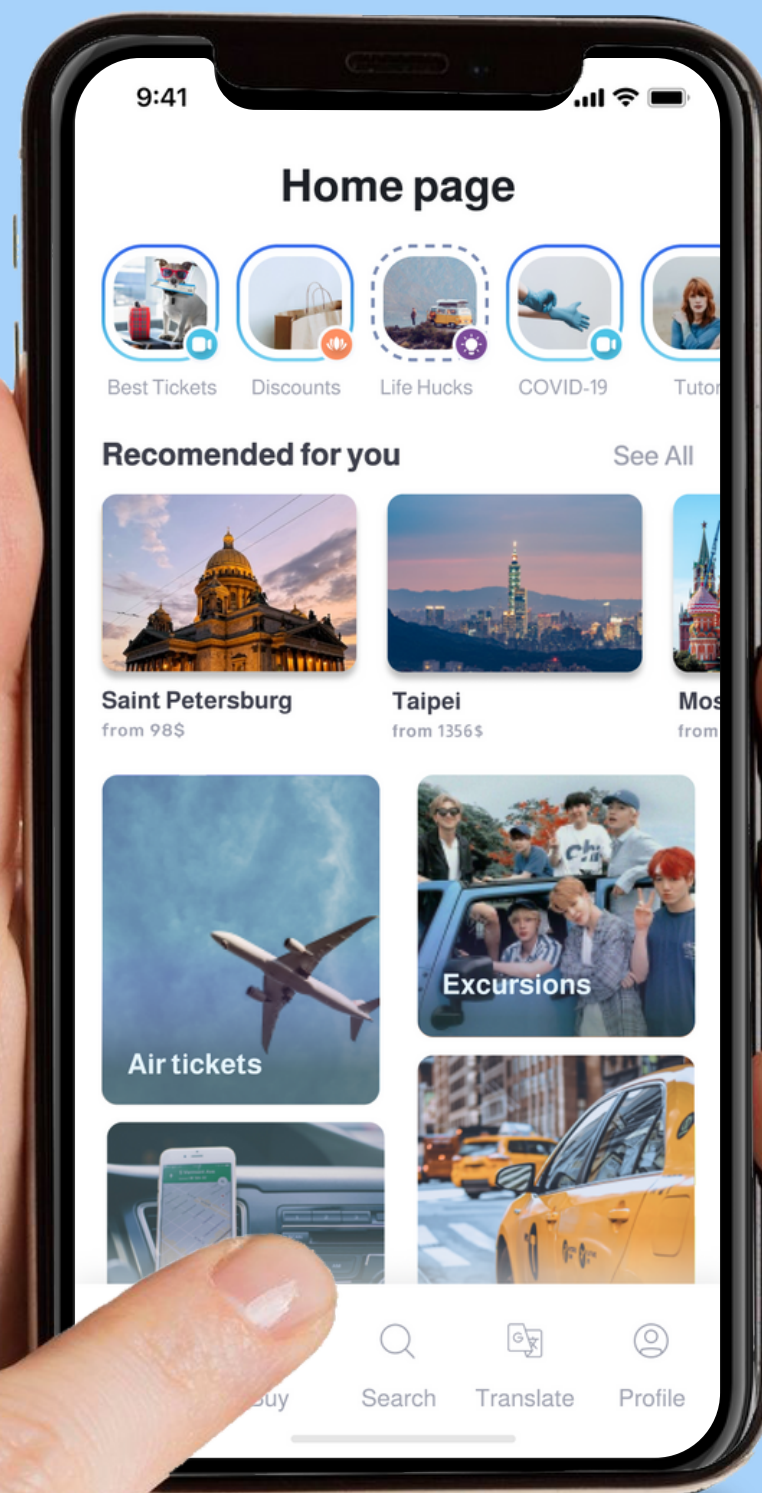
9:41

Home page

Best Tickets Discounts Life Hucks COVID-19 Tutor

Recomended for you See All

Saint Petersburg
from 98$

Taipei
from 1356$

Mos
from

Air tickets

Excursions

Chi

Buy Search Translate Profile